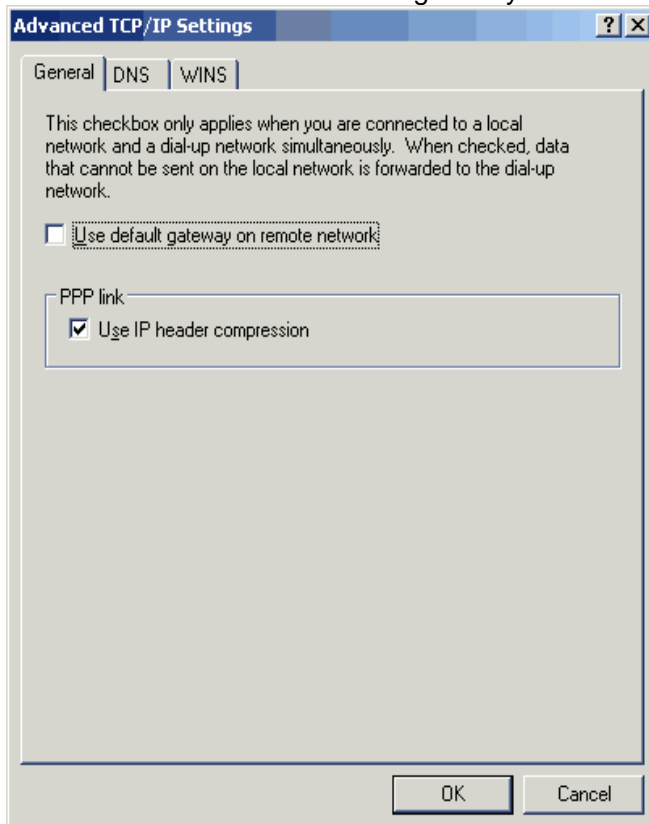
Advanced TCP/IP Settings

?

General | DNS | WINS

This checkbox only applies when you are connected to a local network and a dial-up network simultaneously. When checked, data that cannot be sent on the local network is forwarded to the dial-up network.

Use default gateway on remote network

PPP link

Use IP header compression

OK

Cancel